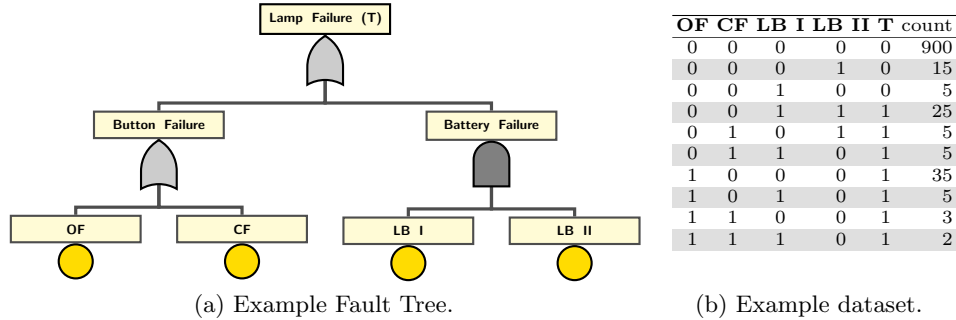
Lamp Failure (T)

Button Failure

Battery Failure

OF

CF

LB I

LB II

(a) Example Fault Tree.

| OF | CF | LB I | LB II | T | count |
|---|---|---|---|---|---|
| 0 | 0 | 0 | 0 | 0 | 900 |
| 0 | 0 | 0 | 1 | 0 | 15 |
| 0 | 0 | 1 | 0 | 0 | 5 |
| 0 | 0 | 1 | 1 | 1 | 25 |
| 0 | 1 | 0 | 1 | 1 | 5 |
| 0 | 1 | 1 | 0 | 1 | 5 |
| 1 | 0 | 0 | 0 | 1 | 35 |
| 1 | 0 | 1 | 0 | 1 | 5 |
| 1 | 1 | 0 | 0 | 1 | 3 |
| 1 | 1 | 1 | 0 | 1 | 2 |

(b) Example dataset.